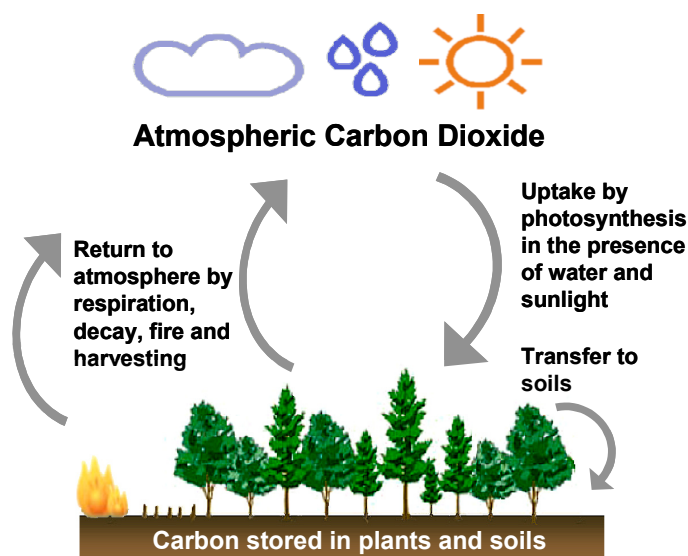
Atmospheric Carbon Dioxide

Return to atmosphere by respiration, decay, fire and harvesting

Uptake by photosynthesis in the presence of water and sunlight

Transfer to soils

Carbon stored in plants and soils